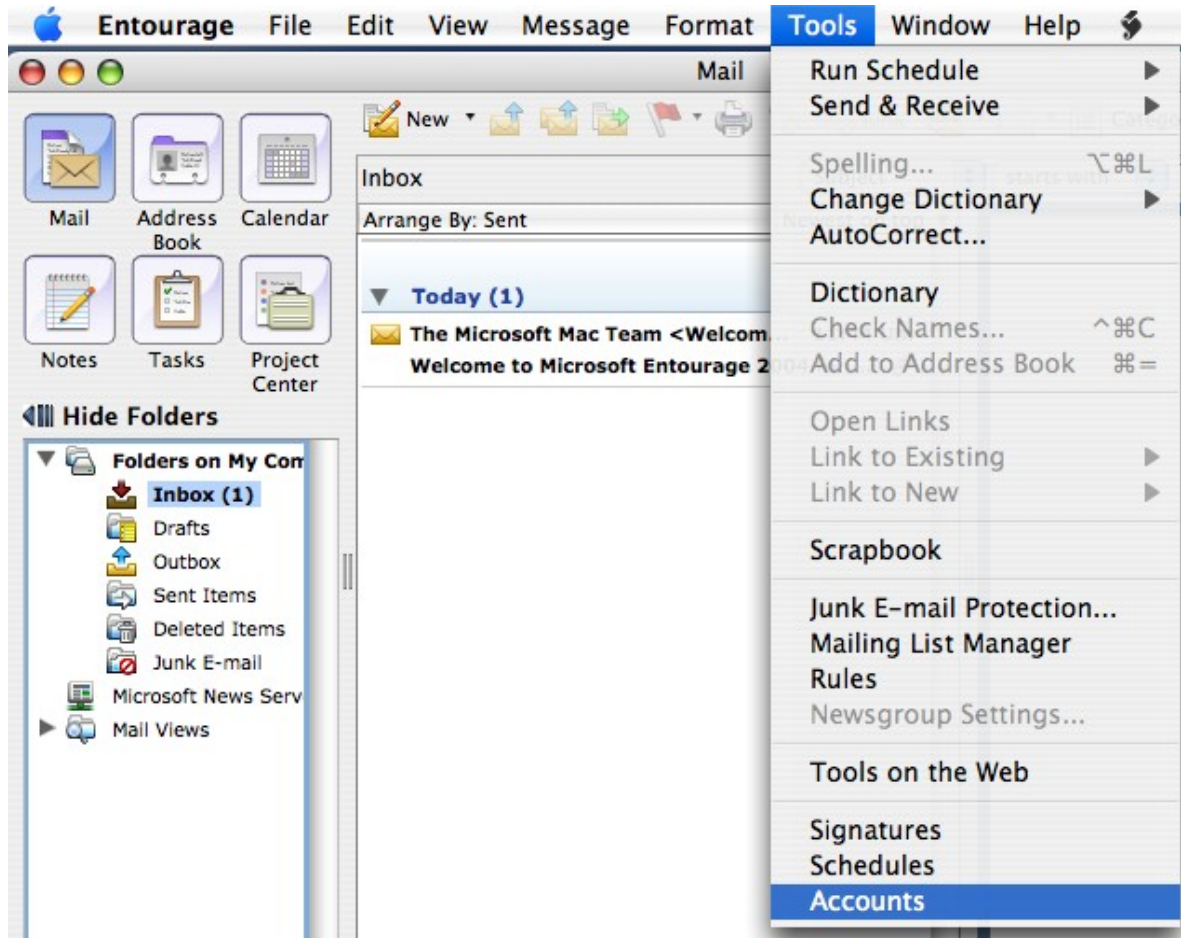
Entourage File Edit View Message Format Tools Window Help

Mail

Mail
Address Book
Calendar
Notes
Tasks
Project Center

Hide Folders

Folders on My Com
Inbox (1)
Drafts
Outbox
Sent Items
Deleted Items
Junk E-mail
Microsoft News Serv
Mail Views

New

Inbox
Arrange By: Sent

Today (1)
The Microsoft Mac Team <Welcom...
Welcome to Microsoft Entourage 2

Run Schedule
Send & Receive
Spelling... ⌥⌘L
Change Dictionary
AutoCorrect...
Dictionary
Check Names... ^⌘C
Add to Address Book ⌘=
Open Links
Link to Existing
Link to New
Scrapbook
Junk E-mail Protection...
Mailing List Manager
Rules
Newsgroup Settings...
Tools on the Web
Signatures
Schedules
Accounts